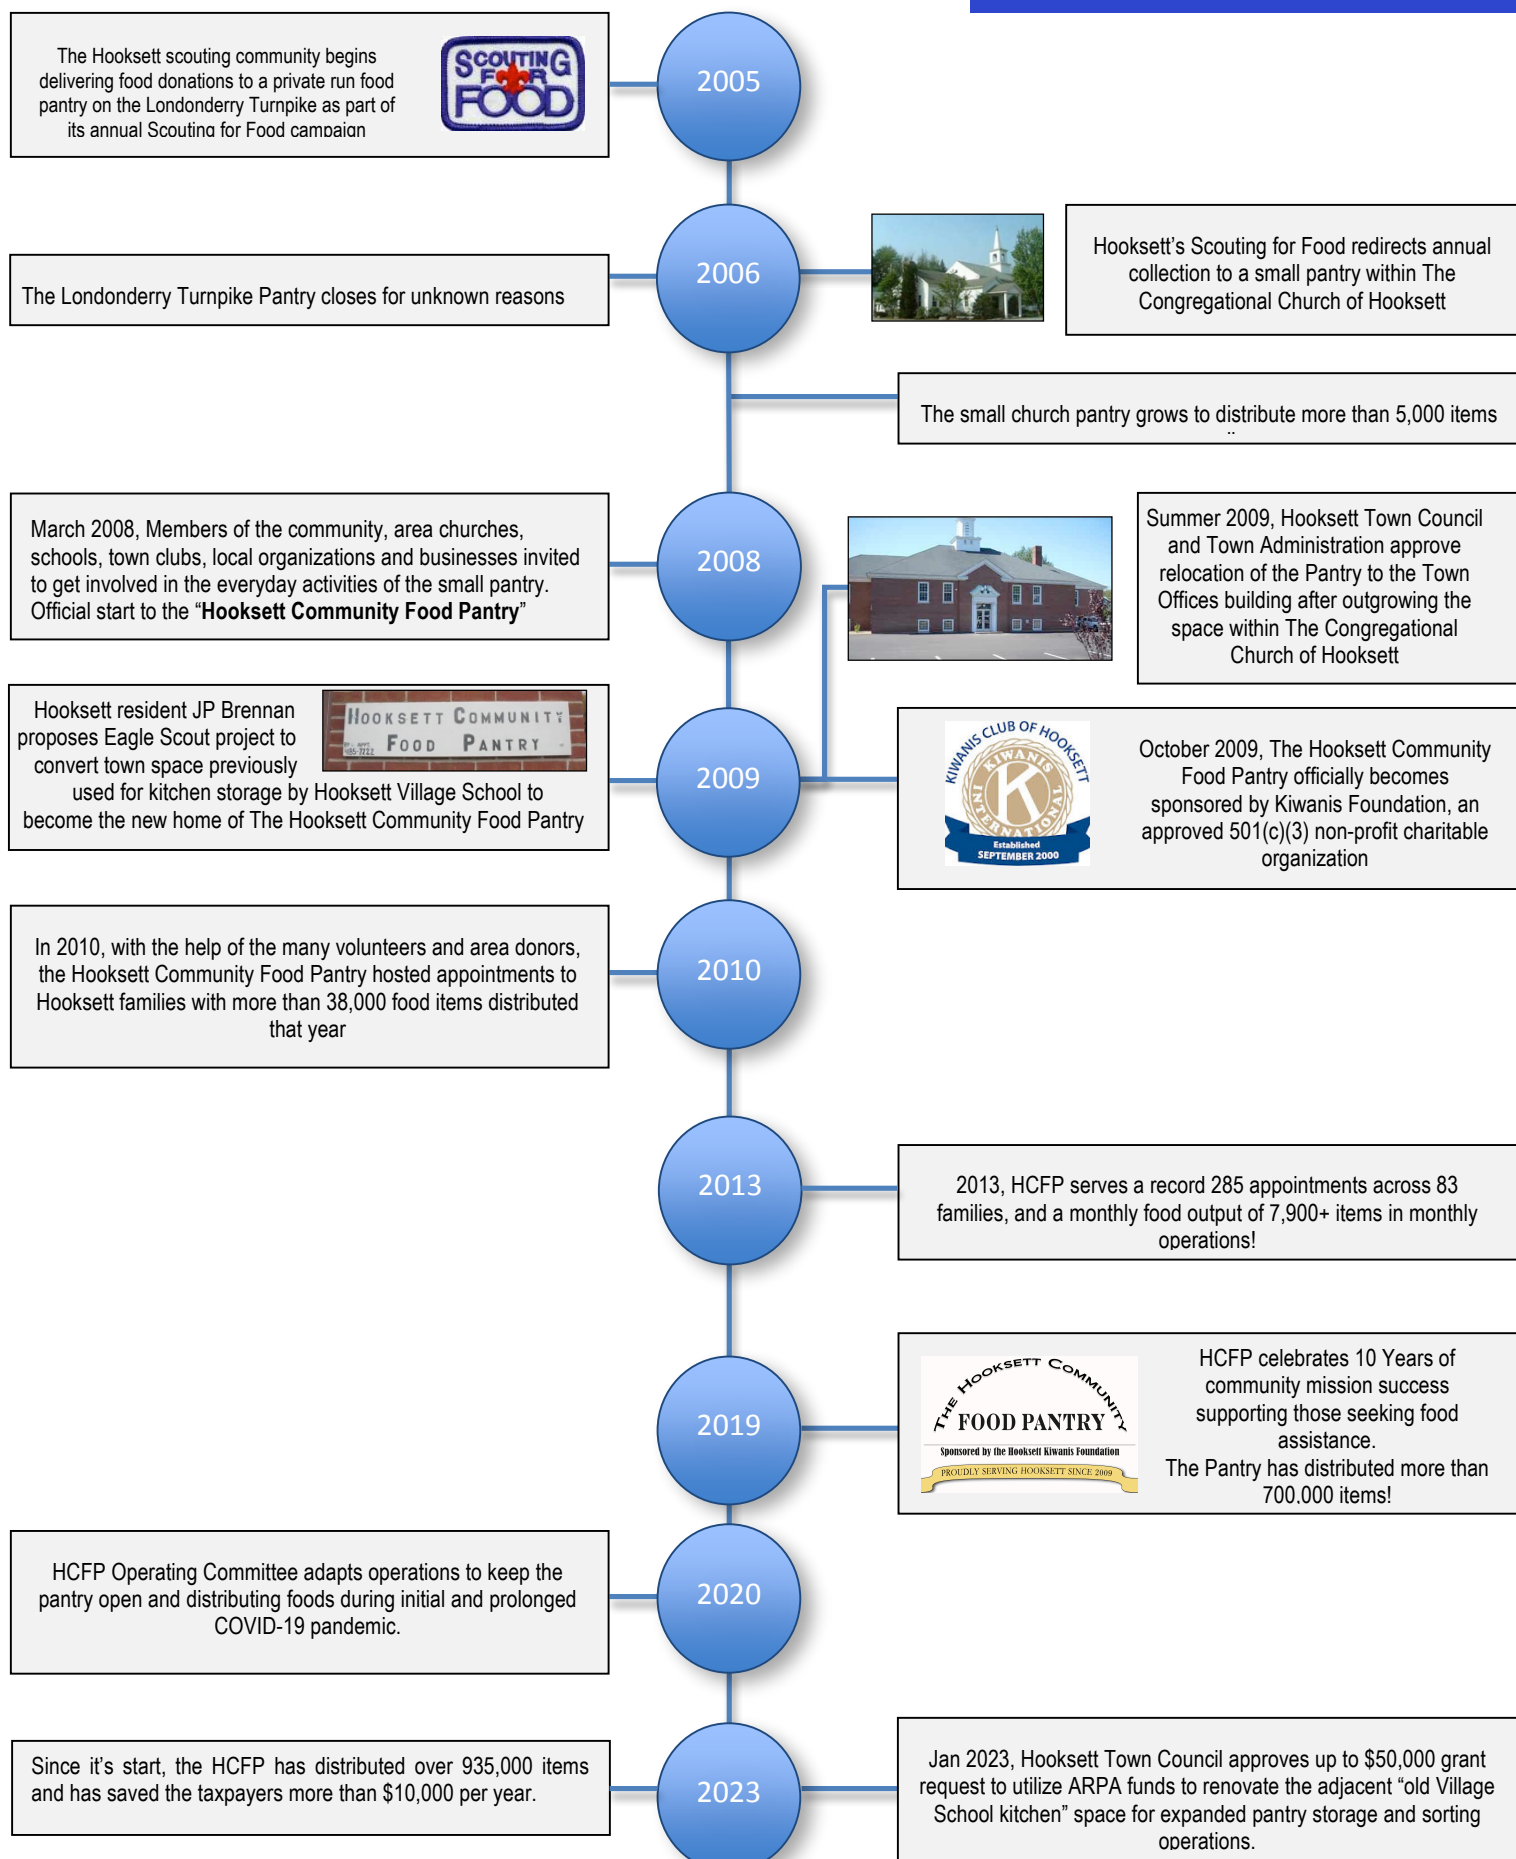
The Hooksett scouting community begins delivering food donations to a private run food pantry on the Londonderry Turnpike as part of its annual Scouting for Food campaign

SCOUTING FOR FOOD

2005

2006

The Londonderry Turnpike Pantry closes for unknown reasons

Hooksett's Scouting for Food redirects annual collection to a small pantry within The Congregational Church of Hooksett

The small church pantry grows to distribute more than 5,000 items

March 2008, Members of the community, area churches, schools, town clubs, local organizations and businesses invited to get involved in the everyday activities of the small pantry. Official start to the "**Hooksett Community Food Pantry**"

2008

Summer 2009, Hooksett Town Council and Town Administration approve relocation of the Pantry to the Town Offices building after outgrowing the space within The Congregational Church of Hooksett

Hooksett resident JP Brennan proposes Eagle Scout project to convert town space previously used for kitchen storage by Hooksett Village School to become the new home of The Hooksett Community Food Pantry

HOOKSETT COMMUNITY FOOD PANTRY

2009

KIWANIS CLUB OF HOOKSETT KIWANIS INTERNATIONAL K Established SEPTEMBER 2000

October 2009, The Hooksett Community Food Pantry officially becomes sponsored by Kiwanis Foundation, an approved 501(c)(3) non-profit charitable organization

In 2010, with the help of the many volunteers and area donors, the Hooksett Community Food Pantry hosted appointments to Hooksett families with more than 38,000 food items distributed that year

2010

2013

2013, HCFP serves a record 285 appointments across 83 families, and a monthly food output of 7,900+ items in monthly operations!

2019

THE HOOKSETT COMMUNITY FOOD PANTRY Sponsored by the Hooksett Kiwanis Foundation PROUDLY SERVING HOOKSETT SINCE 2009

HCFP celebrates 10 Years of community mission success supporting those seeking food assistance.
The Pantry has distributed more than 700,000 items!

HCFP Operating Committee adapts operations to keep the pantry open and distributing foods during initial and prolonged COVID-19 pandemic.

2020

Since it's start, the HCFP has distributed over 935,000 items and has saved the taxpayers more than $10,000 per year.

2023

Jan 2023, Hooksett Town Council approves up to $50,000 grant request to utilize ARPA funds to renovate the adjacent "old Village School kitchen" space for expanded pantry storage and sorting operations.